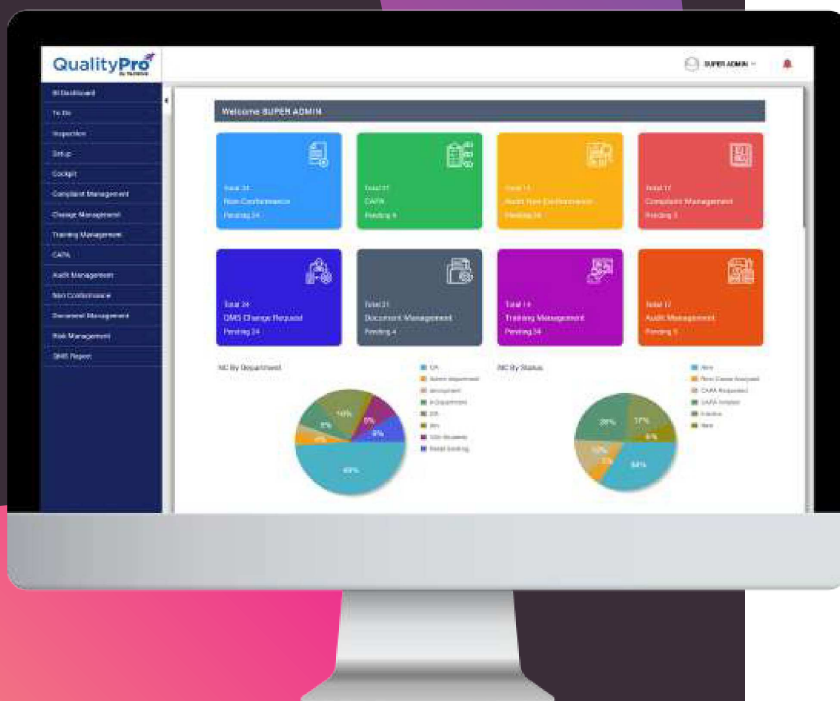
QualityPro
By NuVision

SUPER ADMIN

BI Dashboard
To Do
Inspection
Setup
Cockpit
Complaint Management
Change Management
Training Management
CAPA
Audit Management
Non Conformance
Document Management
Risk Management
QMS Report

Welcome SUPER ADMIN

Total 24
Non-Conformance
Pending 24

Total 17
CAPA
Pending 9

Total 13
Audit Non Conformance
Pending 24

Total 12
Complaint Management
Pending 3

Total 24
QMS Change Request
Pending 24

Total 21
Document Management
Pending 4

Total 14
Training Management
Pending 34

Total 17
Audit Management
Pending 9

NC By Department

QA
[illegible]
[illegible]
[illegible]
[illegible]
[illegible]
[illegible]
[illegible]

16%
9%
8%
4%
8%
49%

NC By Status

New
Root Cause Analyzed
CAPA Requested
CAPA Initiated
Closed
New

26%
17%
6%
12%
5%
34%